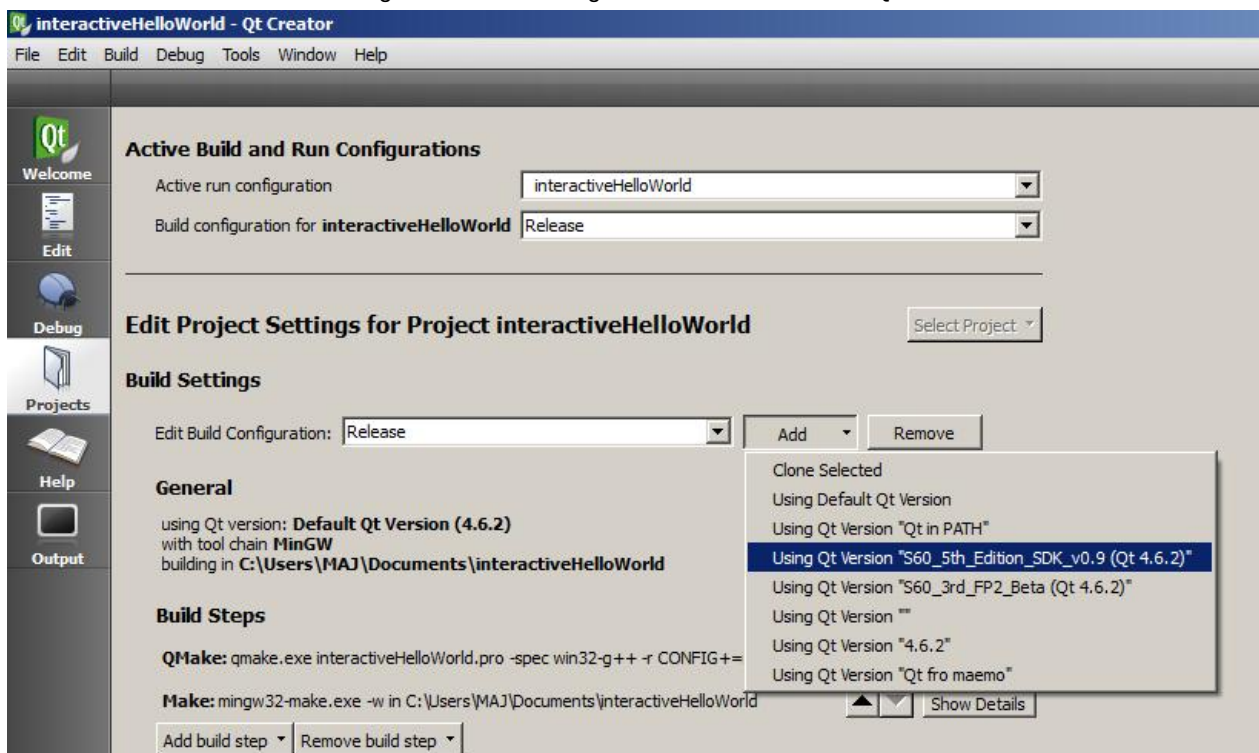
interactiveHelloWorld - Qt Creator
File Edit Build Debug Tools Window Help

Welcome
Edit
Debug
Projects
Help
Output

Active Build and Run Configurations
Active run configuration interactiveHelloWorld
Build configuration for **interactiveHelloWorld** Release

Edit Project Settings for Project interactiveHelloWorld
Select Project

Build Settings
Edit Build Configuration: Release
Add
Remove

Clone Selected
Using Default Qt Version
Using Qt Version "Qt in PATH"
Using Qt Version "S60_5th_Edition_SDK_v0.9 (Qt 4.6.2)"
Using Qt Version "S60_3rd_FP2_Beta (Qt 4.6.2)"
Using Qt Version ""
Using Qt Version "4.6.2"
Using Qt Version "Qt fro maemo"

General
using Qt version: **Default Qt Version (4.6.2)**
with tool chain **MinGW**
building in **C:\Users\MAJ\Documents\interactiveHelloWorld**

Build Steps
**QMake:** qmake.exe interactiveHelloWorld.pro -spec win32-g++ -r CONFIG+=
**Make:** mingw32-make.exe -w in C:\Users\MAJ\Documents\interactiveHelloWorld
Show Details
Add build step
Remove build step